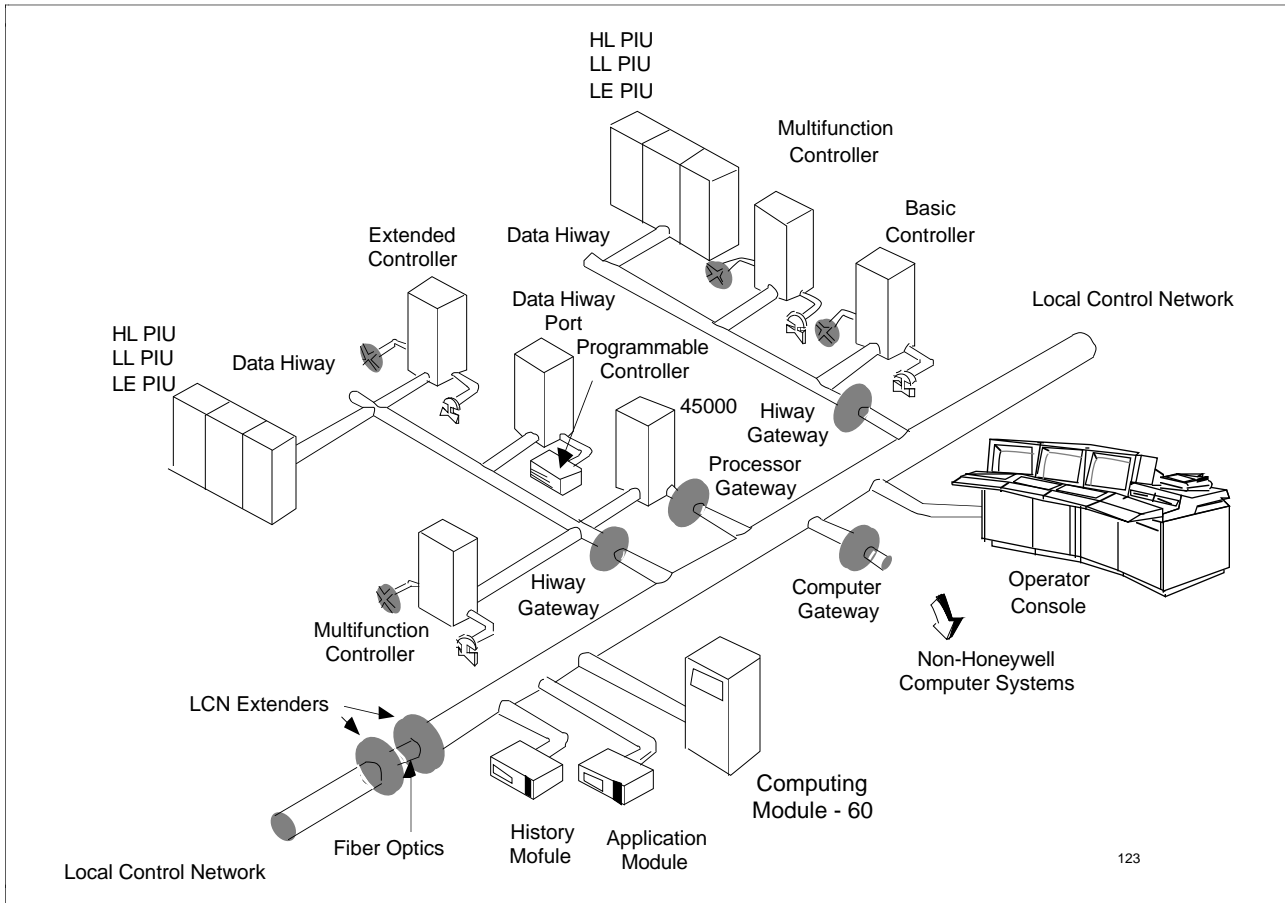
HL PIU
LL PIU
LE PIU

Multifunction Controller

Data Hiway

Basic Controller

Extended Controller

Data Hiway Port

Local Control Network

HL PIU
LL PIU
LE PIU

Data Hiway

Programmable Controller

45000

Hiway Gateway

Processor Gateway

Hiway Gateway

Computer Gateway

Operator Console

Multifunction Controller

Non-Honeywell Computer Systems

LCN Extenders

Computing Module - 60

Fiber Optics

History Mofule

Application Module

123

Local Control Network